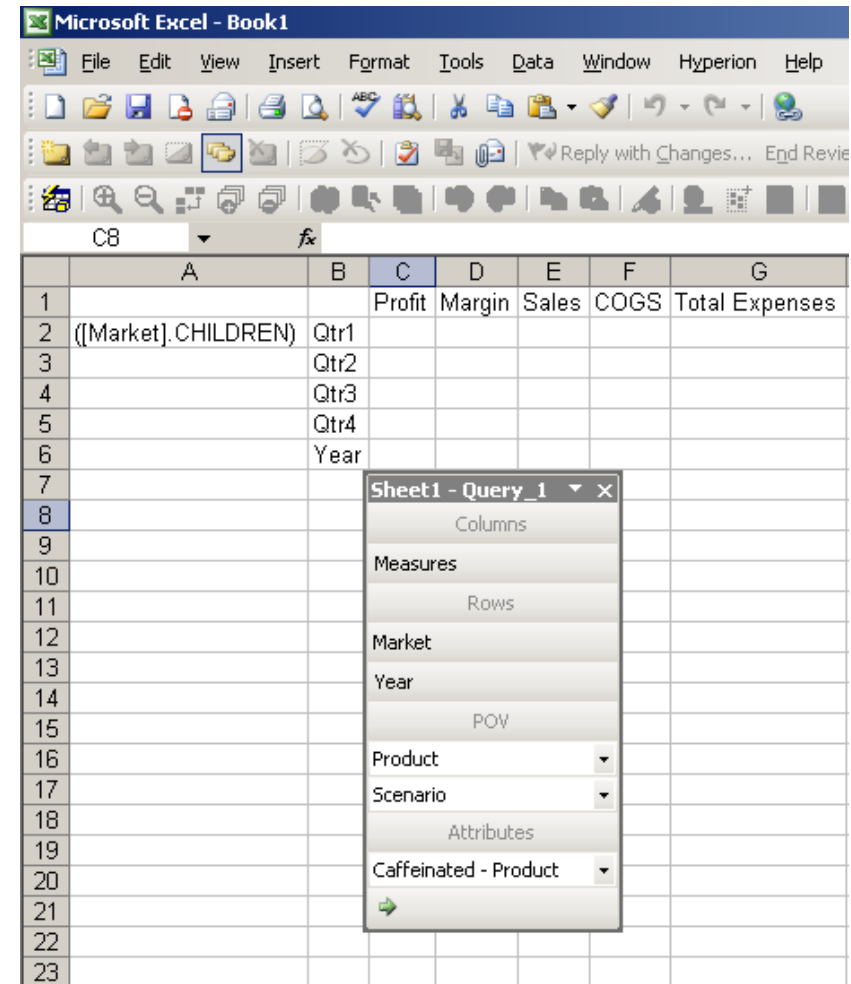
Microsoft Excel - Book1

File Edit View Insert Format Tools Data Window Hyperion Help

Reply with Changes... End Revie

C8

$f_x$

| | A | B | C | D | E | F | G |
|---|---|---|---|---|---|---|---|
| 1 | | | Profit | Margin | Sales | COGS | Total Expenses |
| 2 | ([Market].CHILDREN) | Qtr1 | | | | | |
| 3 | | Qtr2 | | | | | |
| 4 | | Qtr3 | | | | | |
| 5 | | Qtr4 | | | | | |
| 6 | | Year | | | | | |
| 7 | | | | | | | |
| 8 | | | | | | | |
| 9 | | | | | | | |
| 10 | | | | | | | |
| 11 | | | | | | | |
| 12 | | | | | | | |
| 13 | | | | | | | |
| 14 | | | | | | | |
| 15 | | | | | | | |
| 16 | | | | | | | |
| 17 | | | | | | | |
| 18 | | | | | | | |
| 19 | | | | | | | |
| 20 | | | | | | | |
| 21 | | | | | | | |
| 22 | | | | | | | |
| 23 | | | | | | | |

Sheet1 - Query_1

Columns

Measures

Rows

Market

Year

POV

Product

Scenario

Attributes

Caffeinated - Product